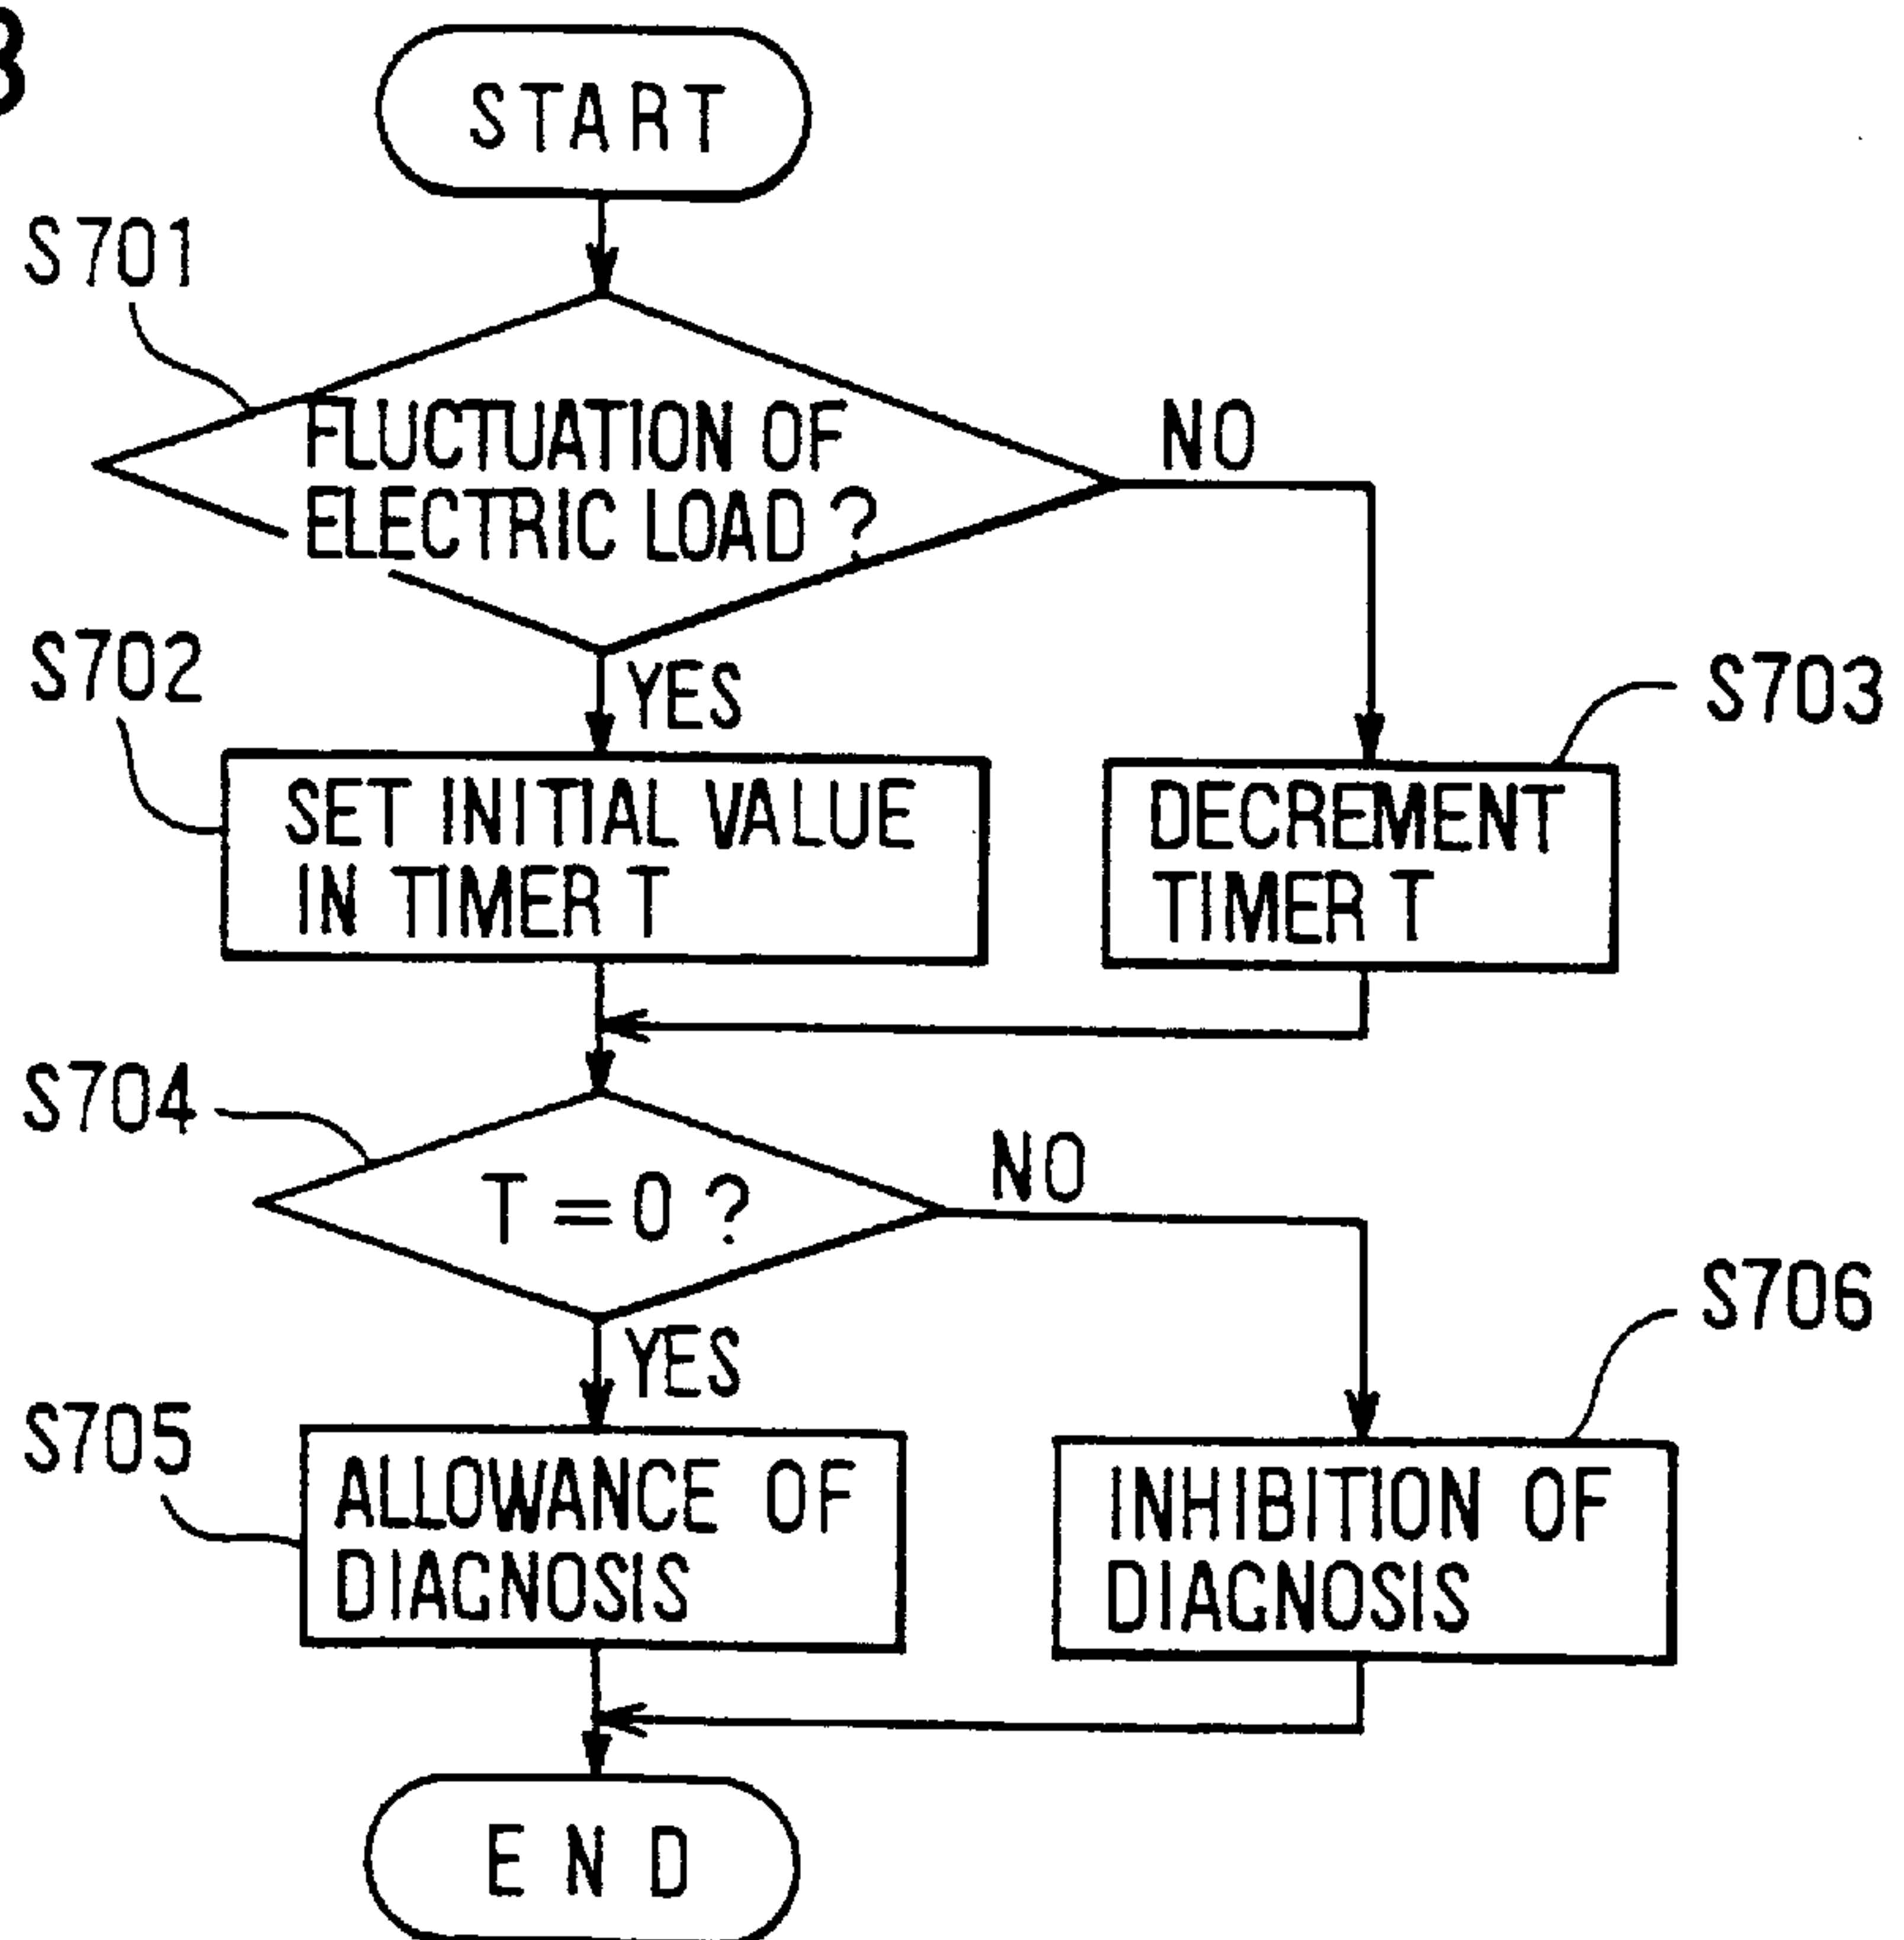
8

START

S701

FLUCTUATION OF ELECTRIC LOAD ?

NO

YES

S702

SET INITIAL VALUE IN TIMER T

S703

DECREMENT TIMER T

S704

$T=0$ ?

NO

YES

S705

ALLOWANCE OF DIAGNOSIS

S706

INHIBITION OF DIAGNOSIS

END